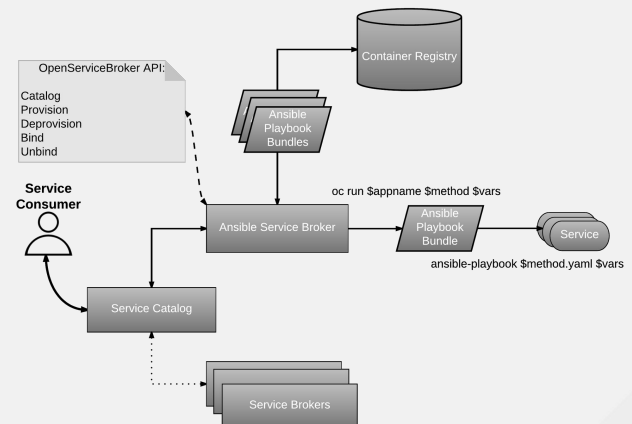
OpenServiceBroker API:

Catalog
Provision
Deprovision
Bind
Unbind

Container Registry

Ansible Playbook Bundles

Service Consumer

oc run $appname $method $vars

Ansible Service Broker

Ansible Playbook Bundle

Service

ansible-playbook $method.yaml $vars

Service Catalog

Service Brokers